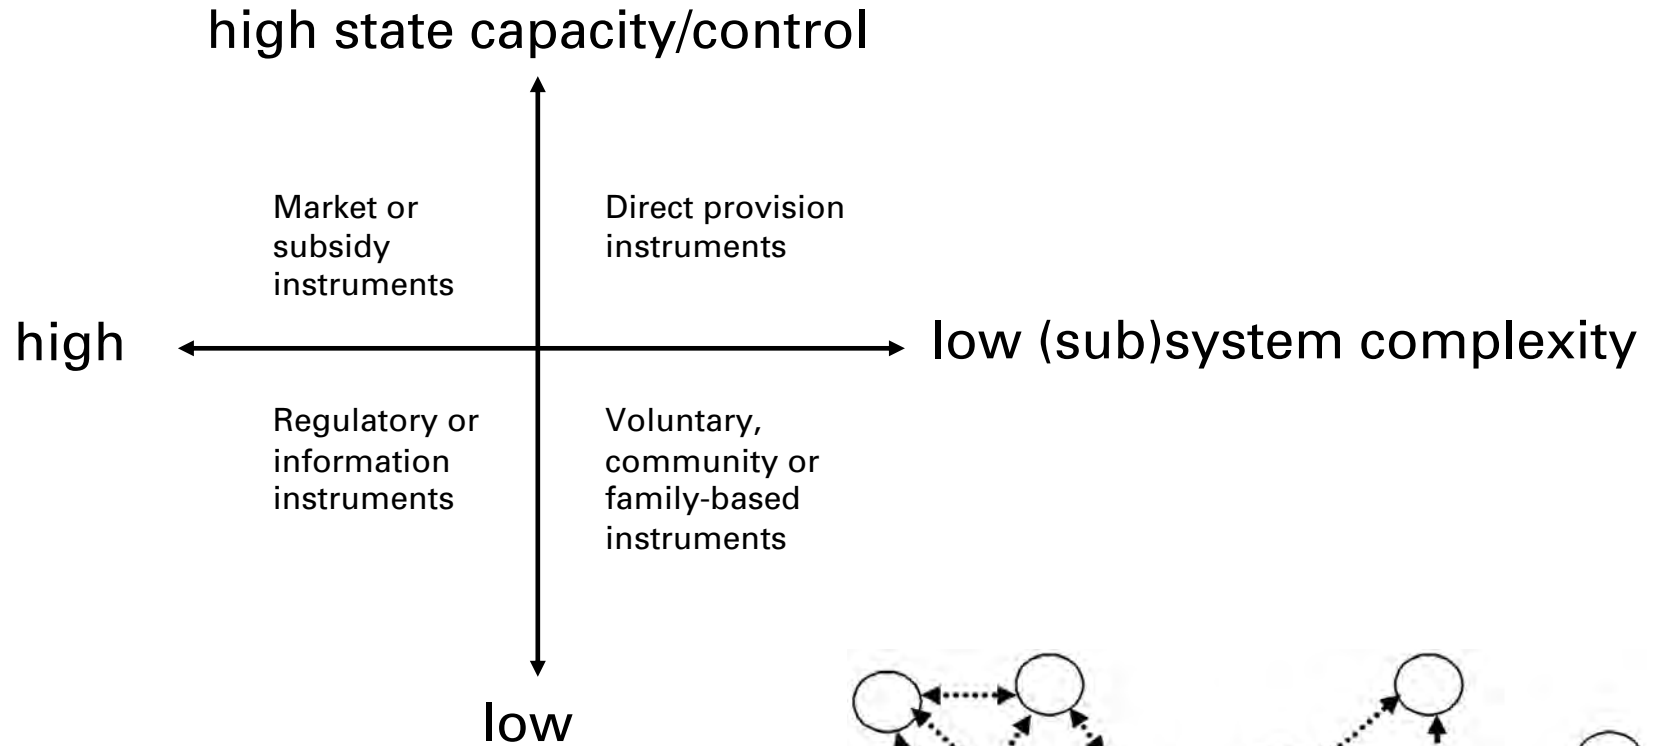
high state capacity/control

Market or subsidy instruments

Direct provision instruments

high

low (sub)system complexity

Regulatory or information instruments

Voluntary, community or family-based instruments

low